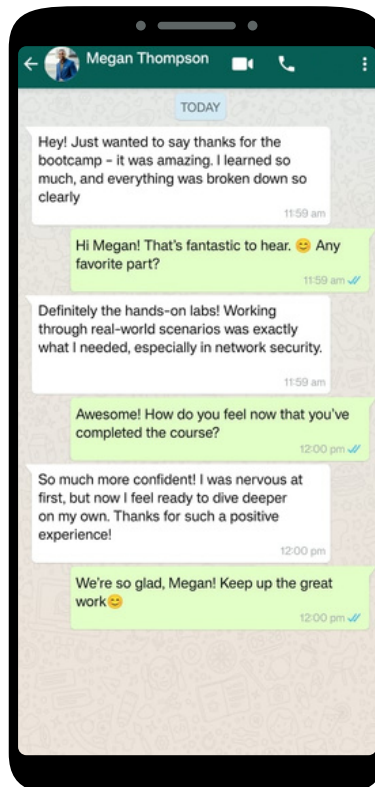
Megan Thompson

TODAY

Hey! Just wanted to say thanks for the bootcamp – it was amazing. I learned so much, and everything was broken down so clearly
11:59 am

Hi Megan! That's fantastic to hear. 😊 Any favorite part?
11:59 am

Definitely the hands-on labs! Working through real-world scenarios was exactly what I needed, especially in network security.
11:59 am

Awesome! How do you feel now that you've completed the course?
12:00 pm

So much more confident! I was nervous at first, but now I feel ready to dive deeper on my own. Thanks for such a positive experience!
12:00 pm

We're so glad, Megan! Keep up the great work😊
12:00 pm